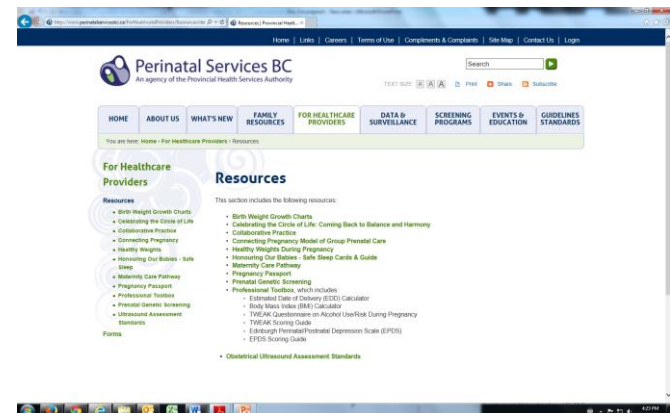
http://www.perinatalservicesbc.ca/ForHealthcareProviders/Resources/de  Resources | Perinatal Healt... ×

Home | Links | Careers | Terms of Use | Compliments & Complaints | Site Map | Contact Us | Login

Perinatal Services BC
An agency of the Provincial Health Services Authority

Search

TEXT SIZE A A A  Print  Share  Subscribe

HOME | ABOUT US | WHAT'S NEW | FAMILY RESOURCES | FOR HEALTHCARE PROVIDERS | DATA & SURVEILLANCE | SCREENING PROGRAMS | EVENTS & EDUCATION | GUIDELINES STANDARDS

You are here: Home › For Healthcare Providers › Resources

For Healthcare Providers

Resources
» Birth Weight Growth Charts
» Celebrating the Circle of Life
» Collaborative Practice
» Connecting Pregnancy
» Healthy Weights
» Honouring Our Babies - Safe Sleep
» Maternity Care Pathway
» Pregnancy Passport
» Professional Toolbox
» Prenatal Genetic Screening
» Ultrasound Assessment Standards
Forms

Resources

This section includes the following resources:

• Birth Weight Growth Charts
• Celebrating the Circle of Life: Coming Back to Balance and Harmony
• Collaborative Practice
• Connecting Pregnancy Model of Group Prenatal Care
• Healthy Weights During Pregnancy
• Honouring Our Babies - Safe Sleep Cards & Guide
• Maternity Care Pathway
• Pregnancy Passport
• Prenatal Genetic Screening
• Professional Toolbox, which includes:
  ◦ Estimated Date of Delivery (EDD) Calculator
  ◦ Body Mass Index (BMI) Calculator
  ◦ TWEAK Questionnaire on Alcohol Use/Risk During Pregnancy
  ◦ TWEAK Scoring Guide
  ◦ Edinburgh Perinatal/Postnatal Depression Scale (EPDS)
  ◦ EPDS Scoring Guide

• Obstetrical Ultrasound Assessment Standards

4:23 PM